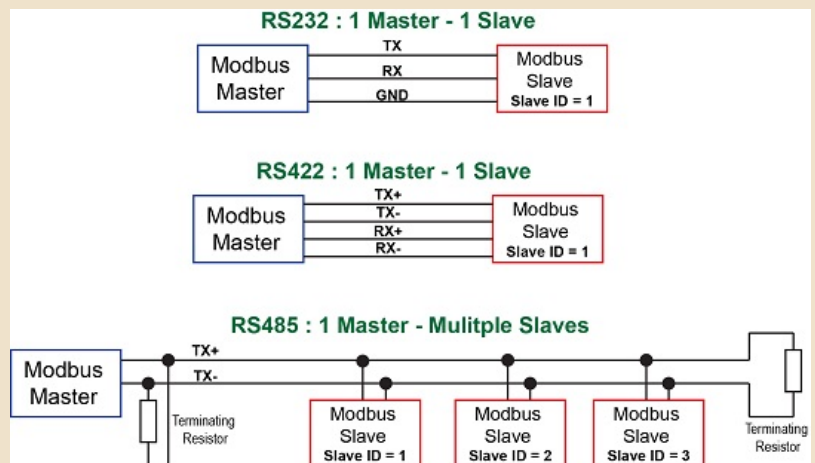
RS232 : 1 Master - 1 Slave

Modbus Master

TX
RX
GND

Modbus Slave
Slave ID = 1

RS422 : 1 Master - 1 Slave

Modbus Master

TX+
TX-
RX+
RX-

Modbus Slave
Slave ID = 1

RS485 : 1 Master - Mulitple Slaves

Modbus Master

TX+
TX-

Terminating Resistor

Modbus Slave
Slave ID = 1

Modbus Slave
Slave ID = 2

Modbus Slave
Slave ID = 3

Terminating Resistor